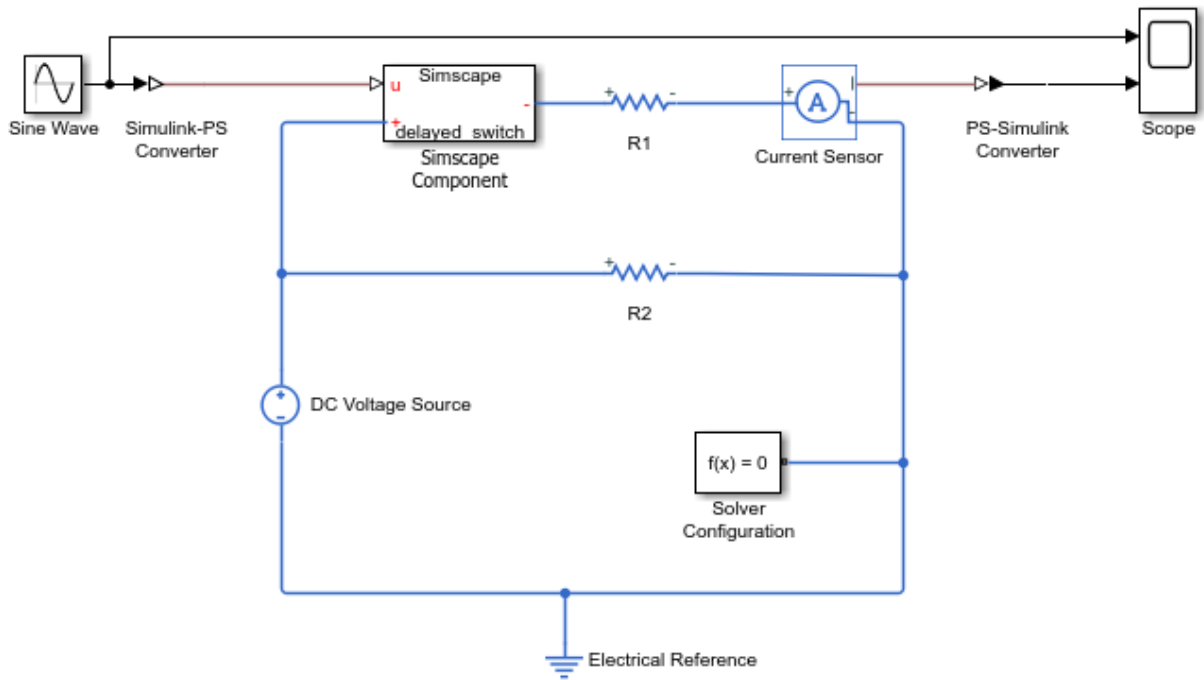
Sine Wave

Simulink-PS Converter

u Simscape

+ delayed_switch -

Simscape Component

+ R1 -

R1

+ A I

Current Sensor

PS-Simulink Converter

Scope

+ R2 -

R2

+ -

DC Voltage Source

f(x) = 0

Solver Configuration

Electrical Reference